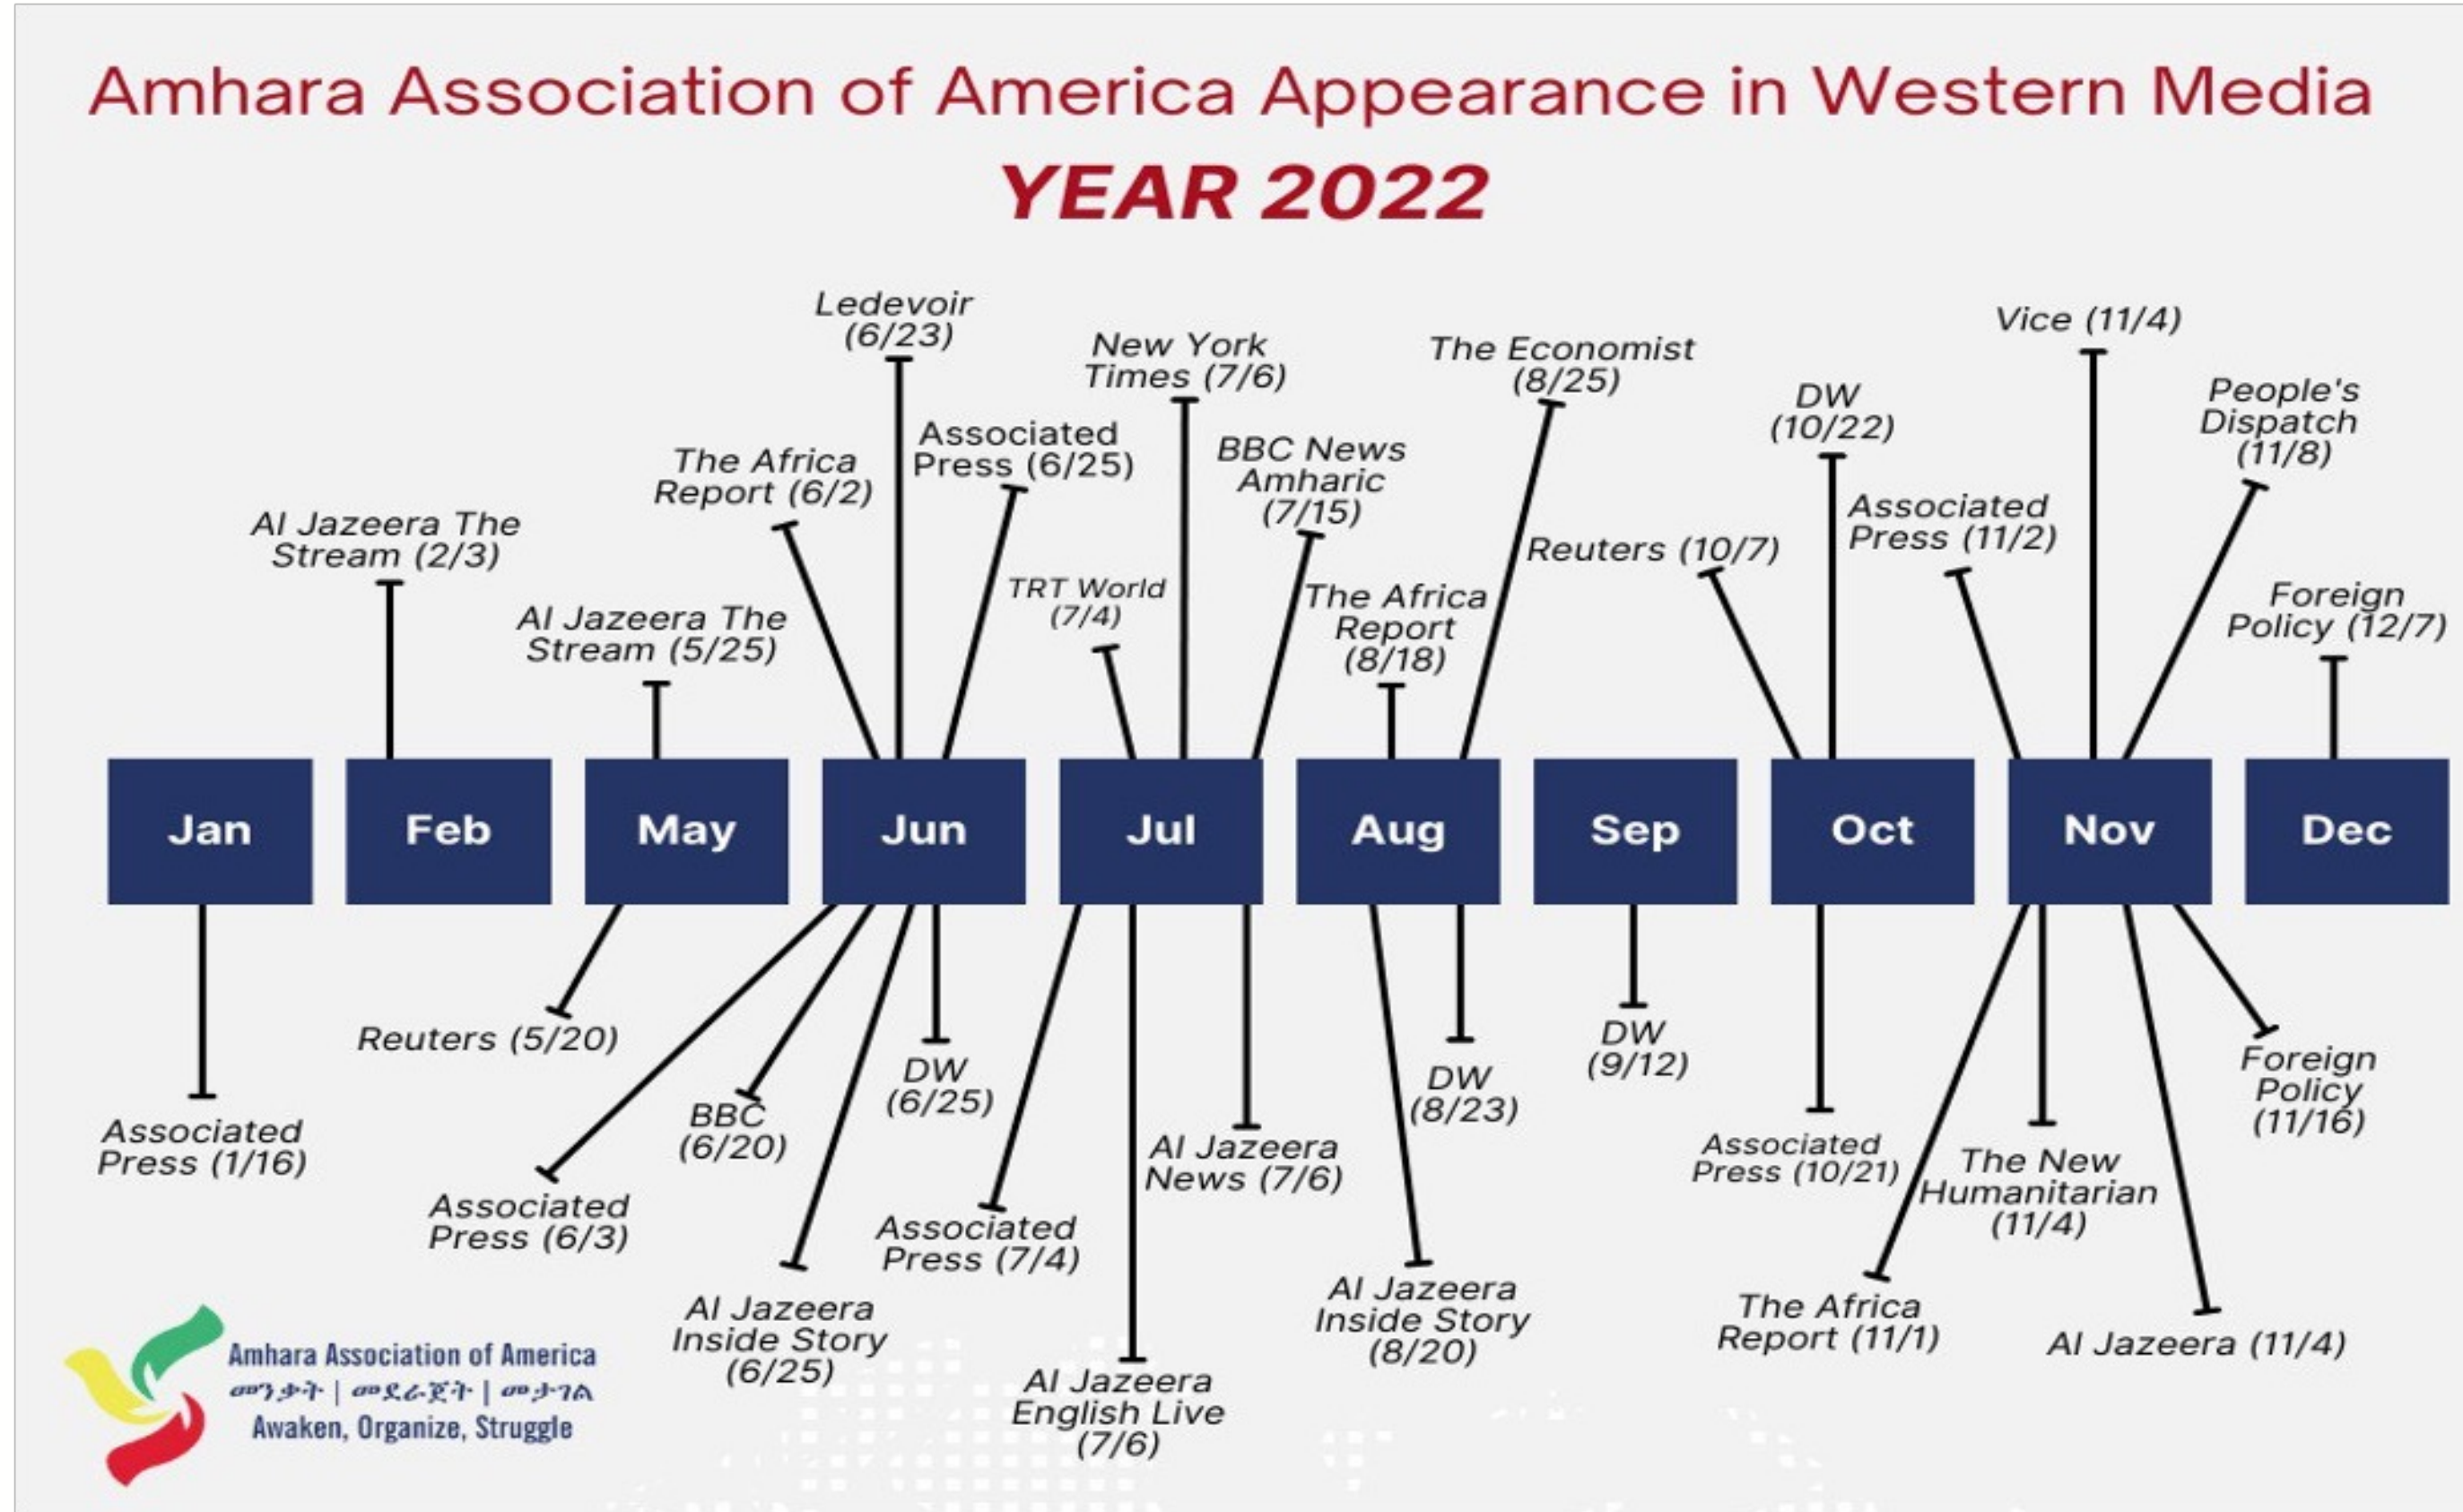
Amhara Association of America Appearance in Western Media
YEAR 2022

Al Jazeera The Stream (2/3)

Al Jazeera The Stream (5/25)

The Africa Report (6/2)

Ledevoir (6/23)

Associated Press (6/25)

TRT World (7/4)

New York Times (7/6)

BBC News Amharic (7/15)

The Africa Report (8/18)

The Economist (8/25)

Reuters (10/7)

DW (10/22)

Associated Press (11/2)

Vice (11/4)

People's Dispatch (11/8)

Foreign Policy (12/7)

Jan

Feb

May

Jun

Jul

Aug

Sep

Oct

Nov

Dec

Associated Press (1/16)

Reuters (5/20)

Associated Press (6/3)

BBC (6/20)

Al Jazeera Inside Story (6/25)

DW (6/25)

Associated Press (7/4)

Al Jazeera English Live (7/6)

Al Jazeera News (7/6)

Al Jazeera Inside Story (8/20)

DW (8/23)

DW (9/12)

Associated Press (10/21)

The Africa Report (11/1)

The New Humanitarian (11/4)

Al Jazeera (11/4)

Foreign Policy (11/16)

Amhara Association of America
መንቃት | መደራጀት | መታገል
Awaken, Organize, Struggle